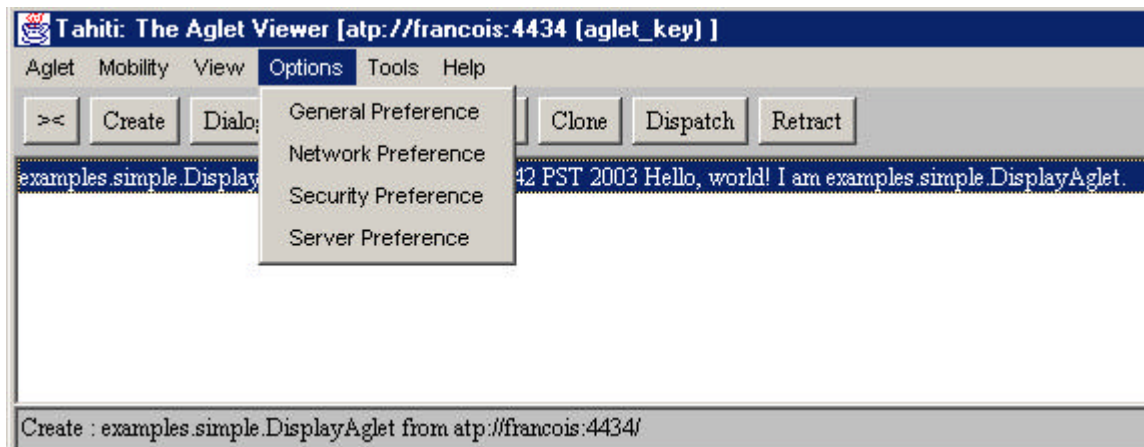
Tahiti: The Aglet Viewer [atp://francois:4434 (aglet_key) ]

Aglet Mobility View Options Tools Help

>< Create Dialo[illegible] Clone Dispatch Retract

General Preference
Network Preference
Security Preference
Server Preference

examples.simple.Display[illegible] 42 PST 2003 Hello, world! I am examples.simple.DisplayAglet.

Create : examples.simple.DisplayAglet from atp://francois:4434/